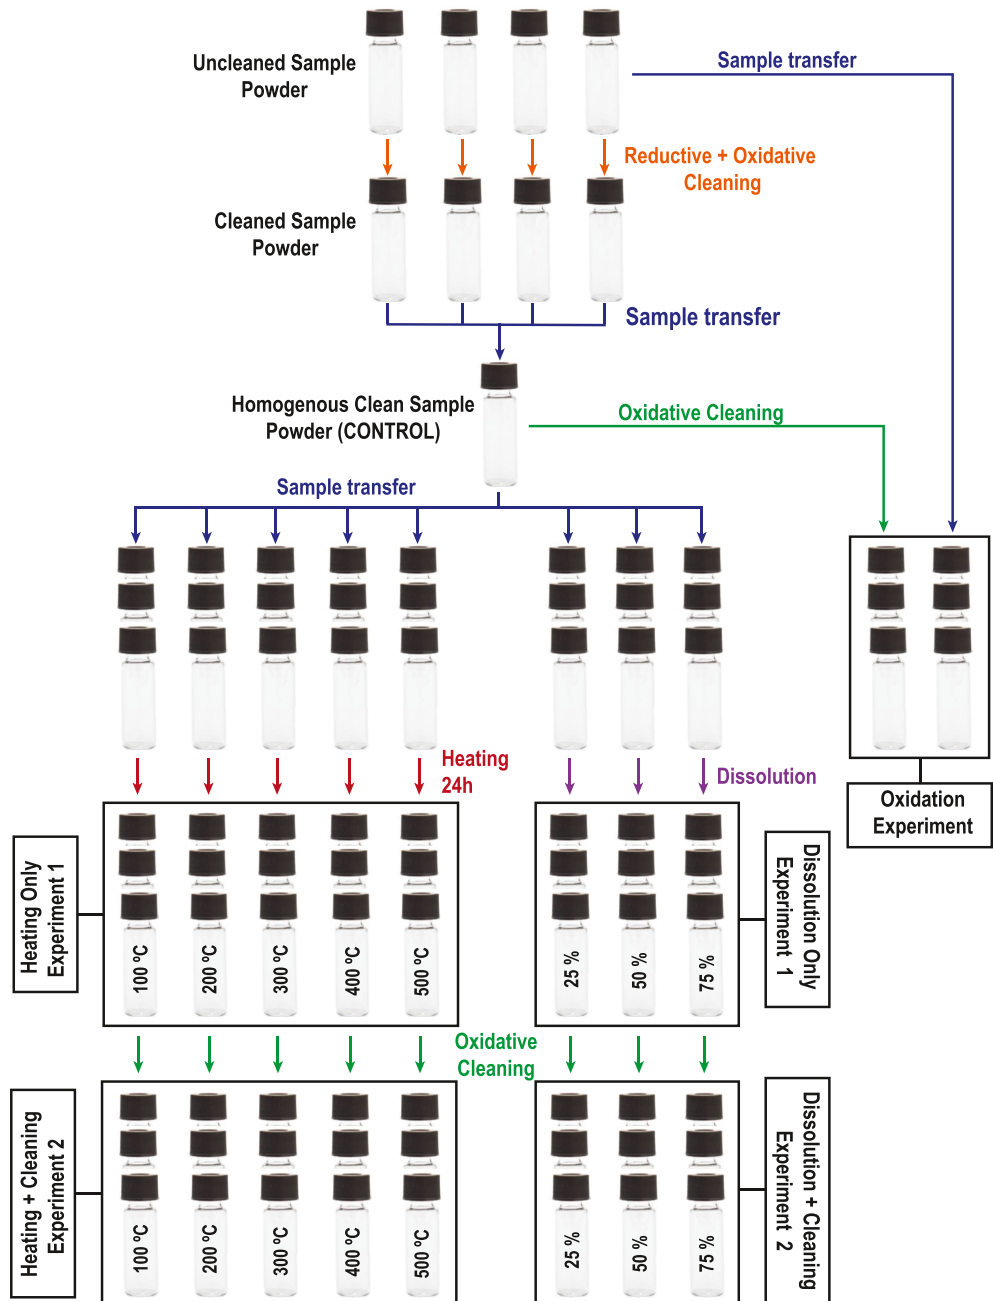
Uncleaned Sample Powder

Sample transfer

Reductive + Oxidative Cleaning

Cleaned Sample Powder

Sample transfer

Homogenous Clean Sample Powder (CONTROL)

Oxidative Cleaning

Sample transfer

Heating 24h

Dissolution

Oxidation Experiment

Heating Only Experiment 1

100 °C
200 °C
300 °C
400 °C
500 °C

25 %
50 %
75 %

Dissolution Only Experiment 1

Oxidative Cleaning

Heating + Cleaning Experiment 2

100 °C
200 °C
300 °C
400 °C
500 °C

25 %
50 %
75 %

Dissolution + Cleaning Experiment 2